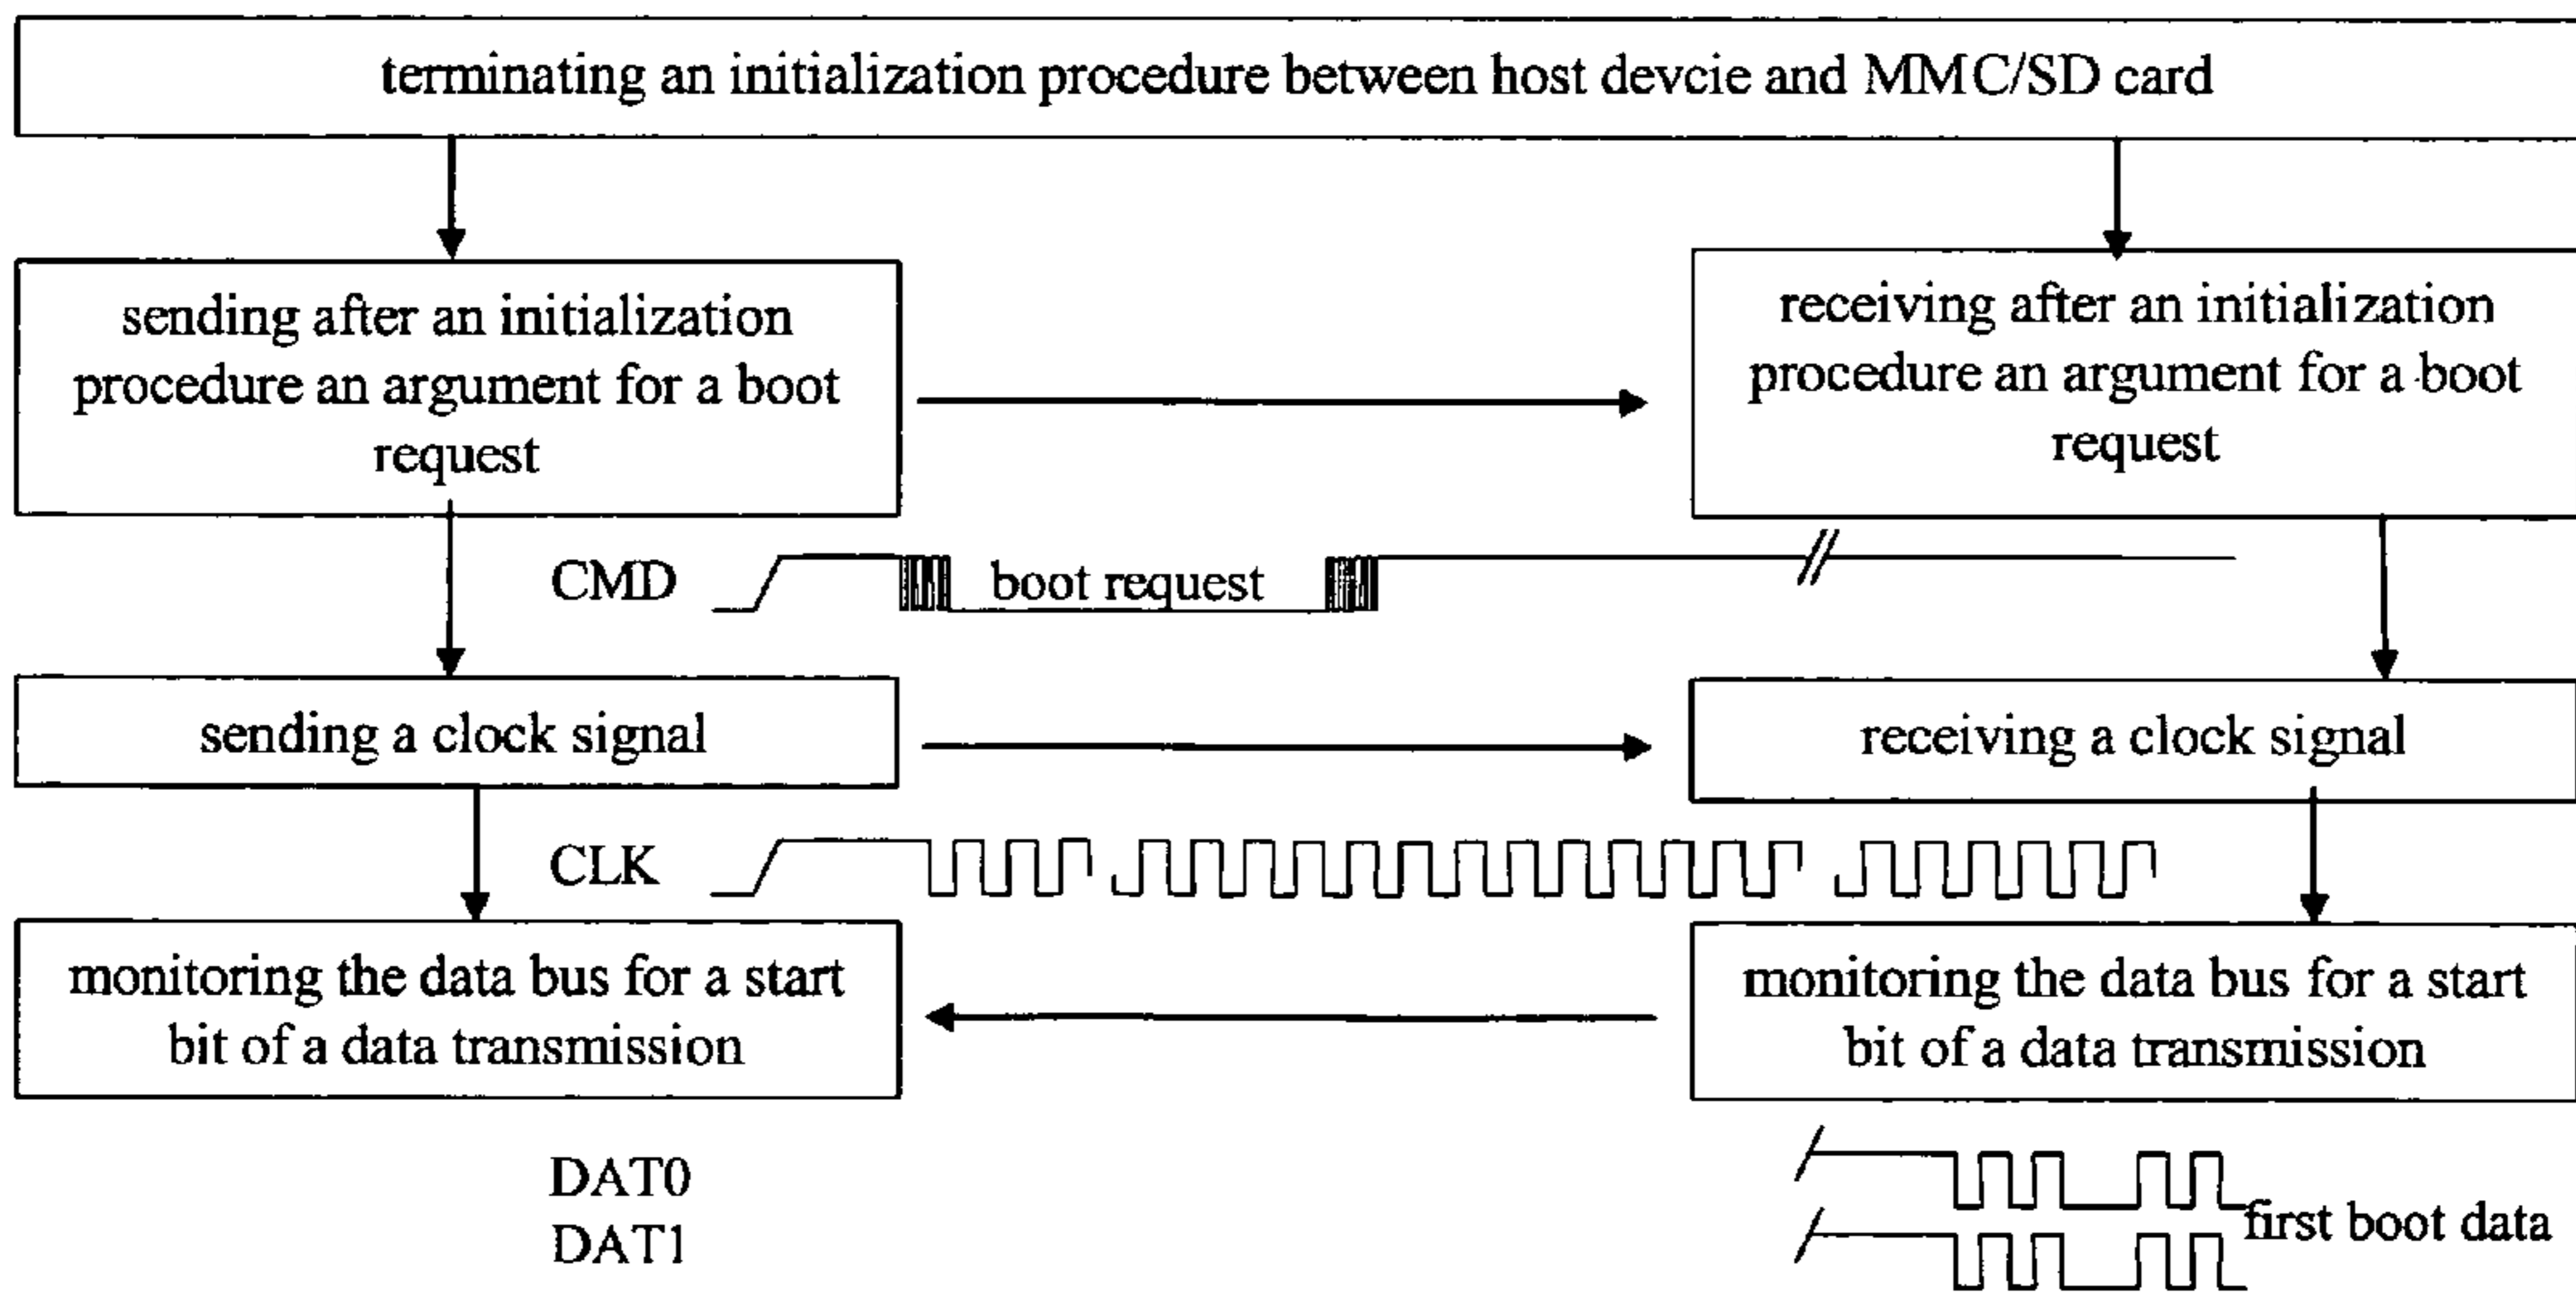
terminating an initialization procedure between host devcie and MMC/SD card

sending after an initialization procedure an argument for a boot request

receiving after an initialization procedure an argument for a boot request

CMD

boot request

sending a clock signal

receiving a clock signal

CLK

monitoring the data bus for a start bit of a data transmission

monitoring the data bus for a start bit of a data transmission

DAT0
DAT1

first boot data